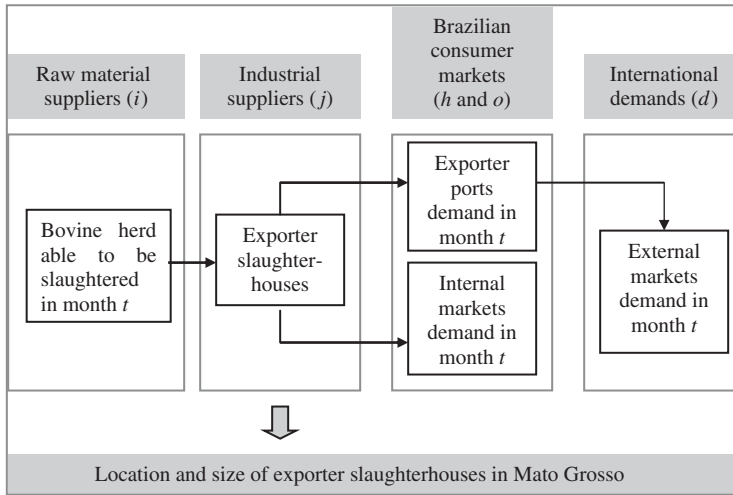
Raw material suppliers ($i$)

Industrial suppliers ($j$)

Brazilian consumer markets ($h$ and $o$)

International demands ($d$)

Bovine herd able to be slaughtered in month $t$

Exporter slaughterhouses

Exporter ports demand in month $t$

Internal markets demand in month $t$

External markets demand in month $t$

Location and size of exporter slaughterhouses in Mato Grosso